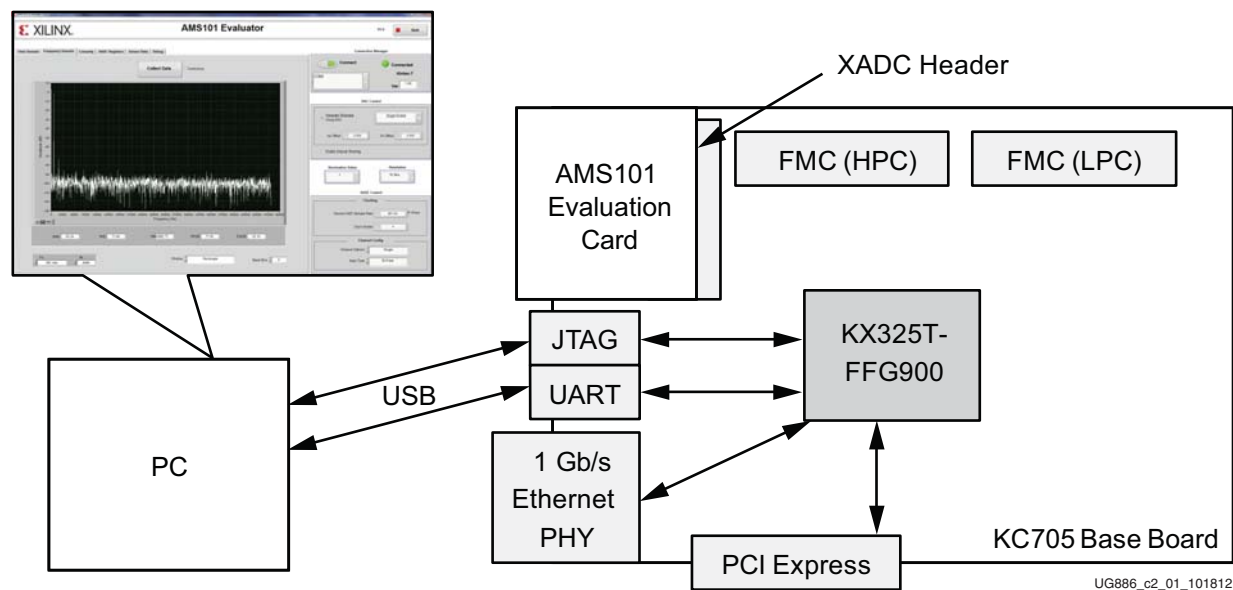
XILINX.

AMS101 Evaluator

Collect Data

Connect

Connected

XADC Header

AMS101 Evaluation Card

FMC (HPC)

FMC (LPC)

JTAG

UART

KX325T-FFG900

USB

PC

1 Gb/s Ethernet PHY

KC705 Base Board

PCI Express

UG886_c2_01_101812